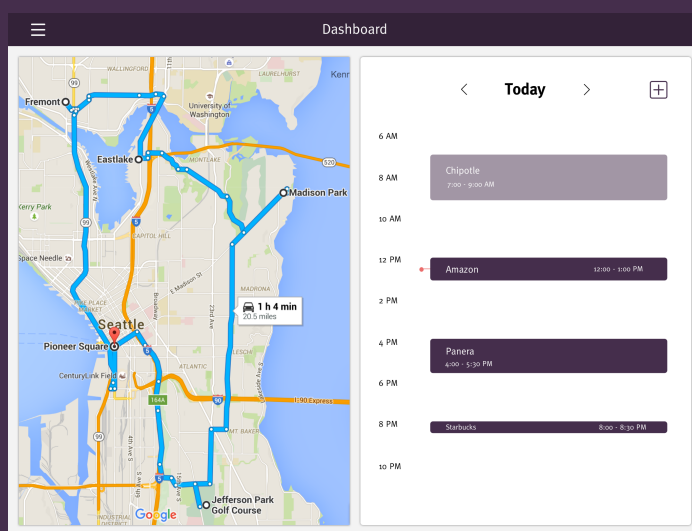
Dashboard

WALLINGFORD
LAURELHURST
Kenm
Fremont
University of Washington
Eastlake
MONTLAKE
Madison Park
Kerry Park
CAPITOL HILL
Space Needle
MADISON VALLEY
1 h 4 min
20.5 miles
PIKE PLACE MARKET
Seattle
Pioneer Square
CenturyLink Field
ATLANTIC
I-90 Express
MT BAKER
Jefferson Park Golf Course
INDUSTRIAL DISTRICT
Google

<
Today
>

6 AM
8 AM
10 AM
12 PM
2 PM
4 PM
6 PM
8 PM
10 PM

Chipotle
7:00 - 9:00 AM

Amazon
12:00 - 1:00 PM

Panera
4:00 - 5:30 PM

Starbucks
8:00 - 8:30 PM